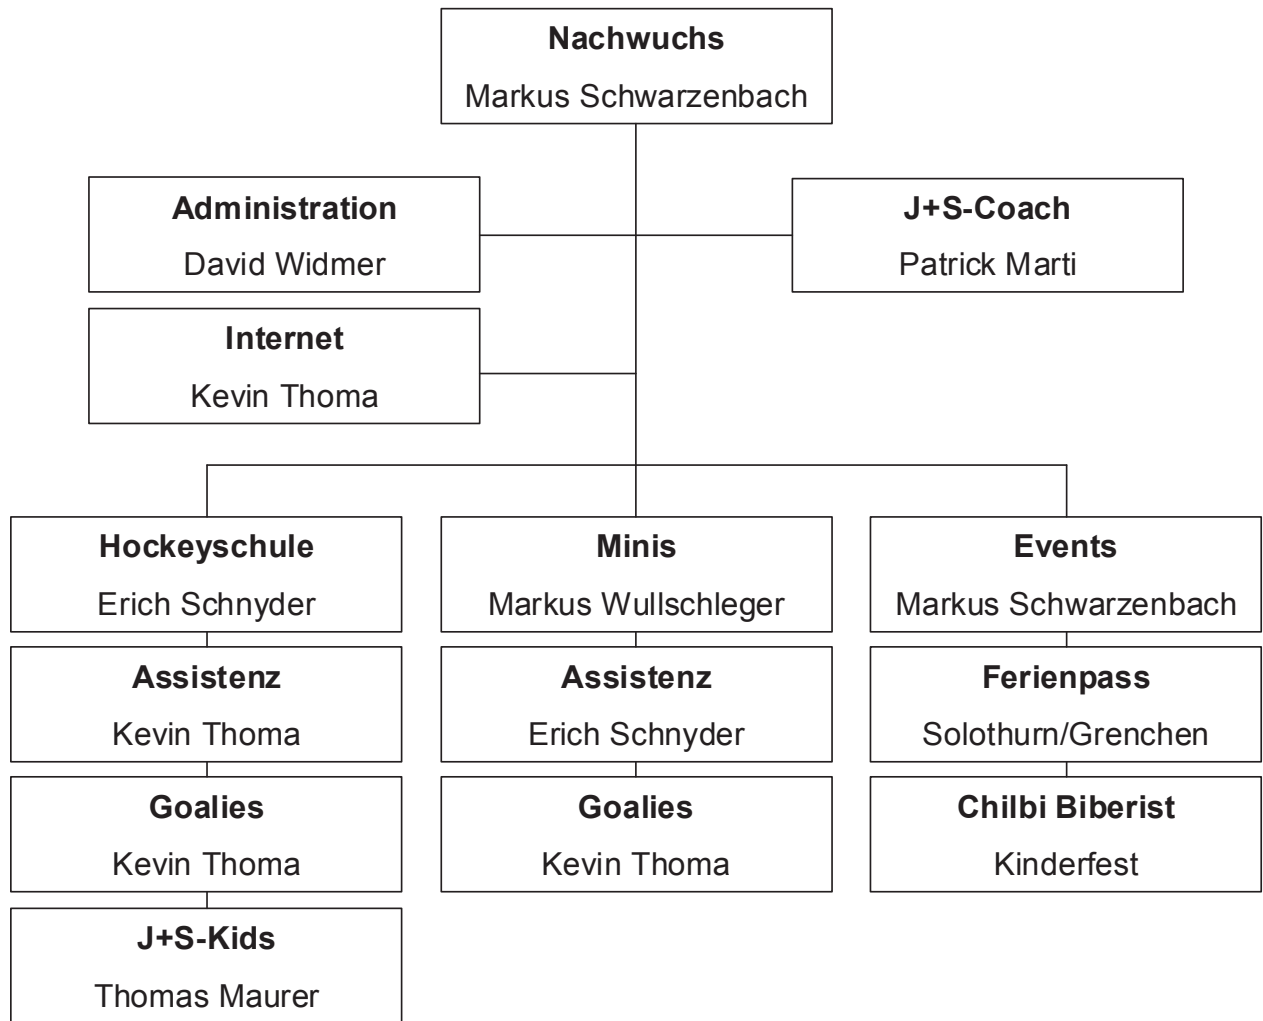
Nachwuchs
Markus Schwarzenbach

Administration
David Widmer

J+S-Coach
Patrick Marti

Internet
Kevin Thoma

Hockeyschule
Erich Schnyder

Assistenz
Kevin Thoma

Goalies
Kevin Thoma

J+S-Kids
Thomas Maurer

Minis
Markus Wullschleger

Assistenz
Erich Schnyder

Goalies
Kevin Thoma

Events
Markus Schwarzenbach

Ferienpass
Solothurn/Grenchen

Chilbi Biberist
Kinderfest